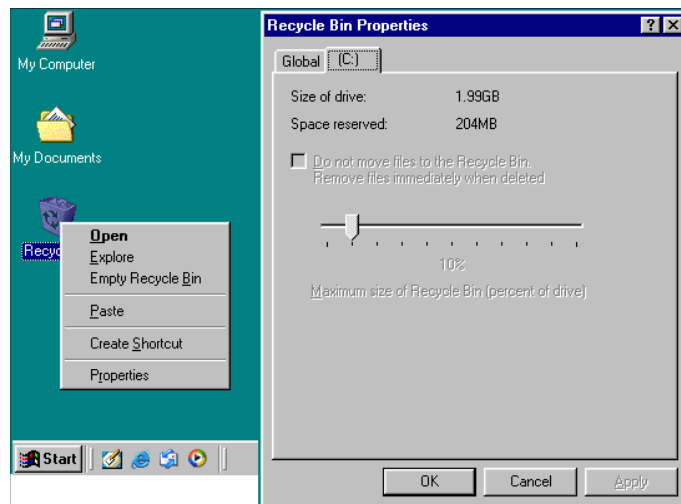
My Computer

My Documents

Recyc

Open
Explore
Empty Recycle Bin
Paste
Create Shortcut
Properties

Start

Recycle Bin Properties

?

Global

(C:)

Size of drive: 1.99GB

Space reserved: 204MB

Do not move files to the Recycle Bin. Remove files immediately when deleted

10%

Maximum size of Recycle Bin (percent of drive)

OK

Cancel

Apply